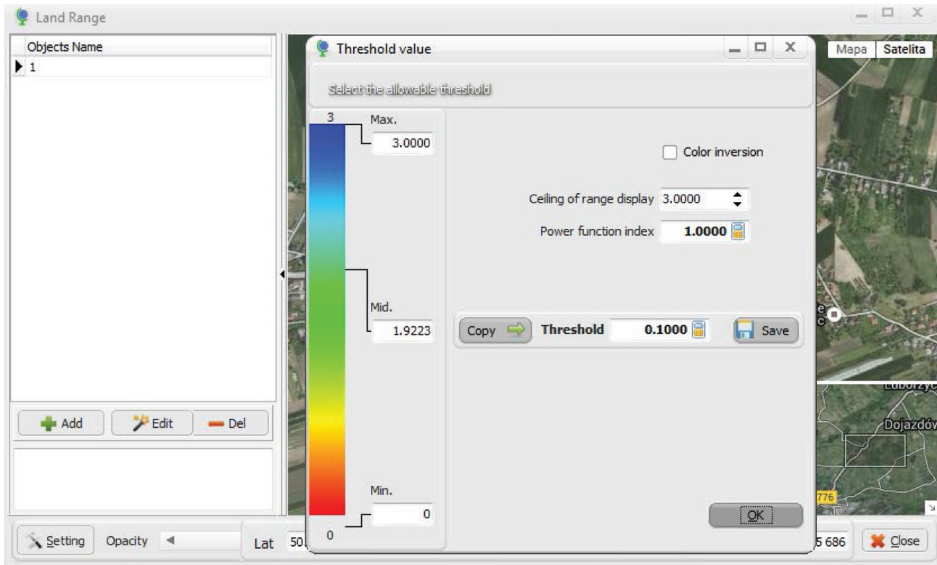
Land Range

Objects Name
1

Add
Edit
Del

Setting
Opacity
Lat 50

Threshold value

Select the allowable threshold

3
Max.
3.0000

Mid.
1.9223

Min.
0
0

Color inversion

Ceiling of range display 3.0000
Power function index 1.0000

Copy
Threshold 0.1000
Save

OK

Mapa
Satelita
Luborzyc
Dojazdów
776
5 686
Close